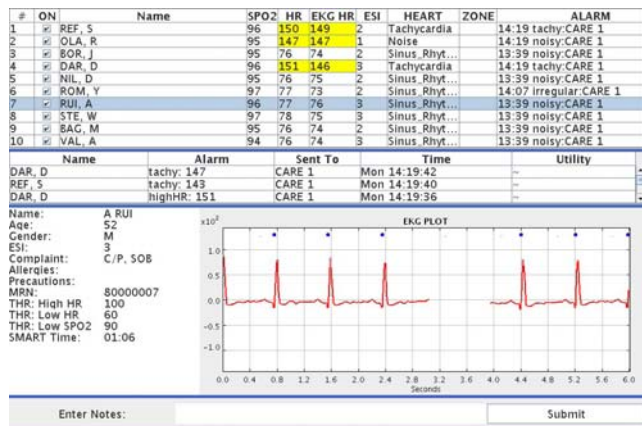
| # | ON | Name | SPO2 | HR | EKG HR | ESI | HEART | ZONE | ALARM |
|---|---|---|---|---|---|---|---|---|---|
| 1 | ☑ | REF, S | 96 | 150 | 149 | 2 | Tachycardia | | 14:19 tachy:CARE 1 |
| 2 | ☑ | OLA, R | 95 | 147 | 147 | 1 | Noise | | 14:19 noisy:CARE 1 |
| 3 | ☑ | BOR, J | 95 | 76 | 74 | 2 | Sinus_Rhyt... | | 13:39 noisy:CARE 1 |
| 4 | ☑ | DAR, D | 96 | 151 | 146 | 3 | Tachycardia | | 14:19 tachy:CARE 1 |
| 5 | ☑ | NIL, D | 95 | 76 | 75 | 2 | Sinus_Rhyt... | | 13:39 noisy:CARE 1 |
| 6 | ☑ | ROM, Y | 97 | 77 | 73 | 2 | Sinus_Rhyt... | | 14:07 irregular:CARE 1 |
| 7 | ☑ | RUI, A | 96 | 77 | 76 | 3 | Sinus_Rhyt... | | 13:39 noisy:CARE 1 |
| 8 | ☑ | STE, W | 97 | 78 | 75 | 3 | Sinus_Rhyt... | | 13:39 noisy:CARE 1 |
| 9 | ☑ | BAG, M | 95 | 76 | 74 | 3 | Sinus_Rhyt... | | 13:39 noisy:CARE 1 |
| 10 | ☑ | VAL, A | 94 | 76 | 74 | 3 | Sinus_Rhyt... | | 13:39 noisy:CARE 1 |

| Name | Alarm | Sent To | Time | Utility |
|---|---|---|---|---|
| DAR, D | tachy: 147 | CARE 1 | Mon 14:19:42 | ~ |
| REF, S | tachy: 143 | CARE 1 | Mon 14:19:40 | ~ |
| DAR, D | highHR: 151 | CARE 1 | Mon 14:19:36 | ~ |

Name: A RUI
Age: 52
Gender: M
ESI: 3
Complaint: C/P, SOB
Allergies:
Precautions:
MRN: 80000007
THR: High HR 100
THR: Low HR 60
THR: Low SPO2 90
SMART Time: 01:06

EKG PLOT
$\times10^3$
1.0
0.5
0.0
-0.5
-1.0
0.0 0.4 0.8 1.2 1.6 2.0 2.4 2.8 3.2 3.6 4.0 4.4 4.8 5.2 5.6 6.0
Seconds

Enter Notes:
Submit